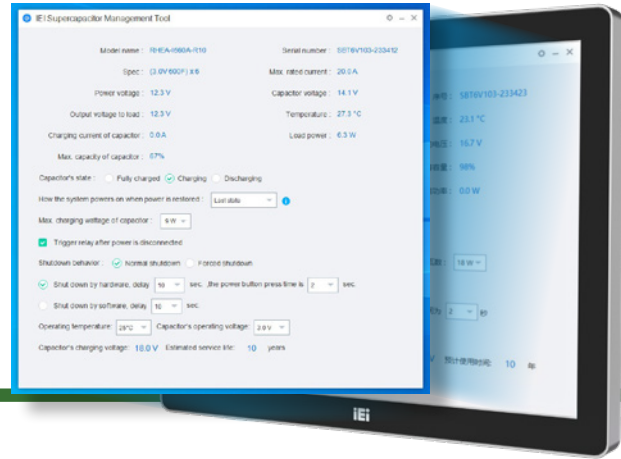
iEi Supercapacitor Management Tool

Model name : RHEA-I980A-R10
Serial number : SBT6V103-233412
Spec : [3.0V/600F] x 6
Max. rated current : 20.0 A
Power voltage : 12.3 V
Capacitor voltage : 14.1 V
Output voltage to load : 12.3 V
Temperature : 27.3 °C
Charging current of capacitor : 0.0 A
Load power : 6.3 W
Max. capacity of capacitor : 97%

Capacitor's state : Fully charged Charging Discharging

How the system powers on when power is restored : Last state

Max. charging wattage of capacitor : 6 W

Trigger relay after power is disconnected

Shutdown behavior : Normal shutdown Forced shutdown

Shut down by hardware, delay 10 sec. , the power button press time is 2 sec.

Shut down by software, delay 10 sec.

Operating temperature: 25°C Capacitor's operating voltage: 2.9 V

Capacitor's charging voltage: 18.0 V Estimated service life: 10 years

SBT6V103-233423
23.1 °C
16.7 V
98%
0.0 W
18 W
2 秒
预计使用时间 10 年

iEi